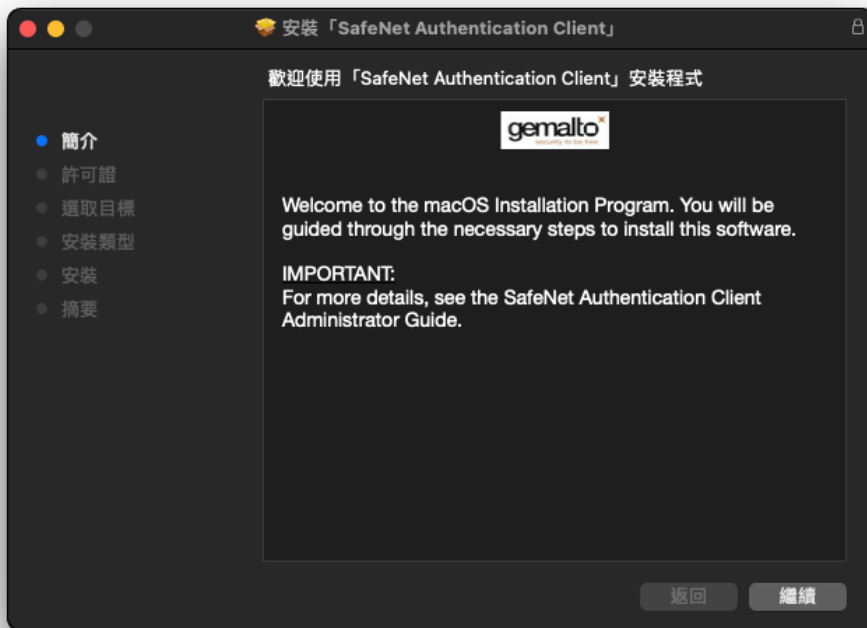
安裝「SafeNet Authentication Client」

歡迎使用「SafeNet Authentication Client」安裝程式

簡介
許可證
選取目標
安裝類型
安裝
摘要

gemalto
security to be free

Welcome to the macOS Installation Program. You will be guided through the necessary steps to install this software.

IMPORTANT:
For more details, see the SafeNet Authentication Client Administrator Guide.

返回
繼續